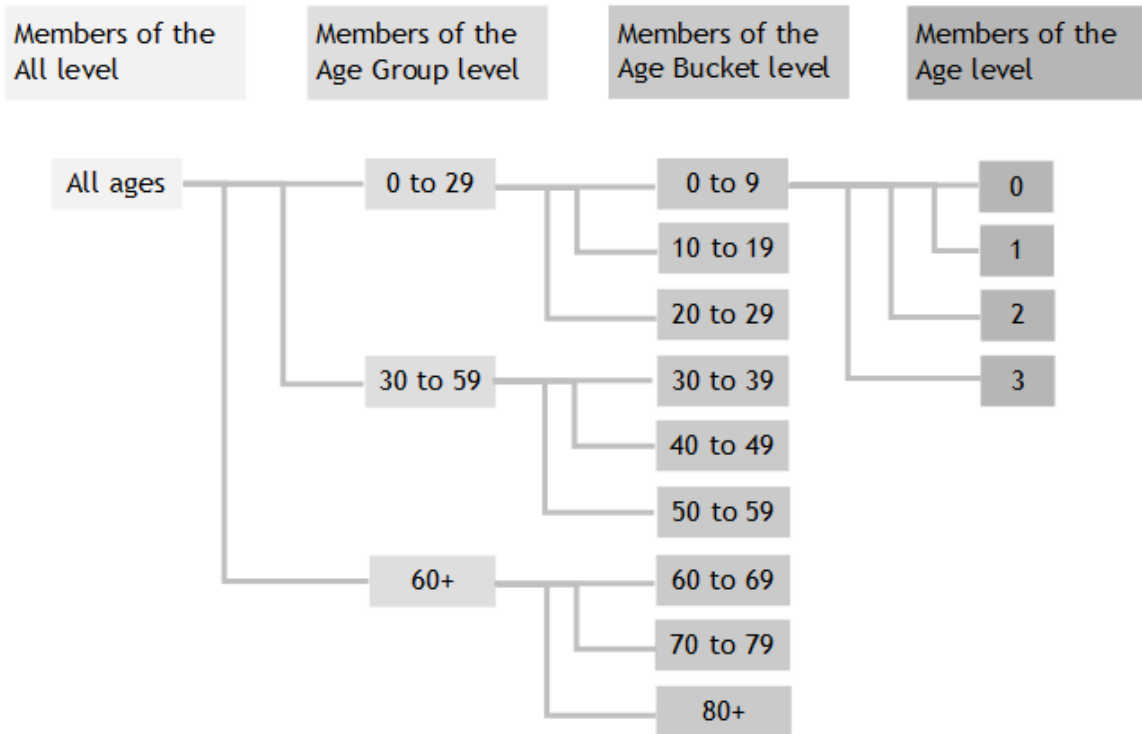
Members of the All level

Members of the Age Group level

Members of the Age Bucket level

Members of the Age level

All ages

0 to 29

0 to 9

0

1

10 to 19

2

20 to 29

3

30 to 59

30 to 39

40 to 49

50 to 59

60+

60 to 69

70 to 79

80+